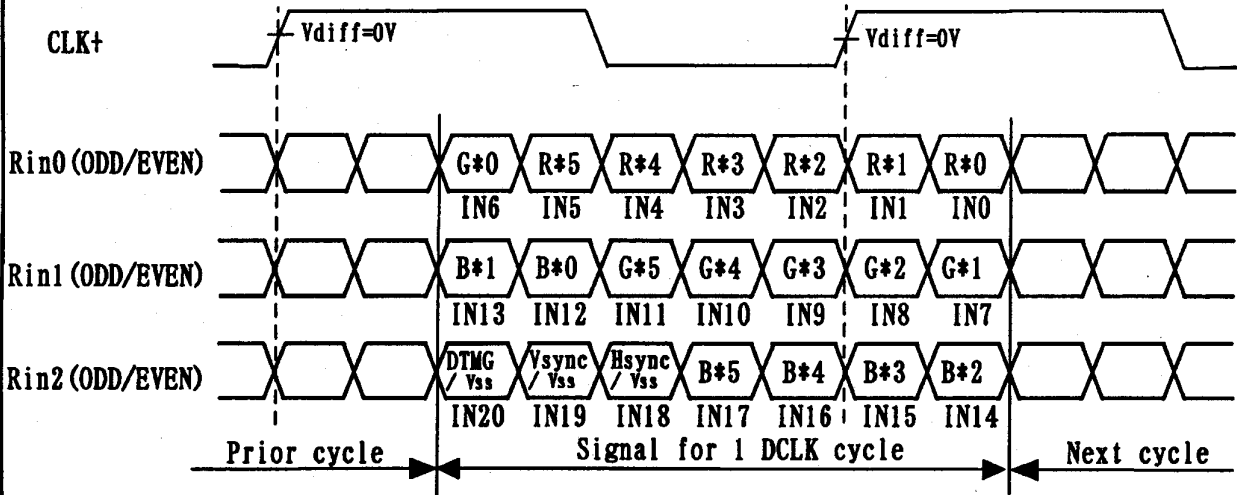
CLK+
Vdiff=0V
Vdiff=0V

Rin0 (ODD/EVEN)
G*0 R*5 R*4 R*3 R*2 R*1 R*0
IN6 IN5 IN4 IN3 IN2 IN1 IN0

Rin1 (ODD/EVEN)
B*1 B*0 G*5 G*4 G*3 G*2 G*1
IN13 IN12 IN11 IN10 IN9 IN8 IN7

Rin2 (ODD/EVEN)
DTMG / Vss Vsync / Vss Hsync / Vss B*5 B*4 B*3 B*2
IN20 IN19 IN18 IN17 IN16 IN15 IN14

Prior cycle
Signal for 1 DCLK cycle
Next cycle